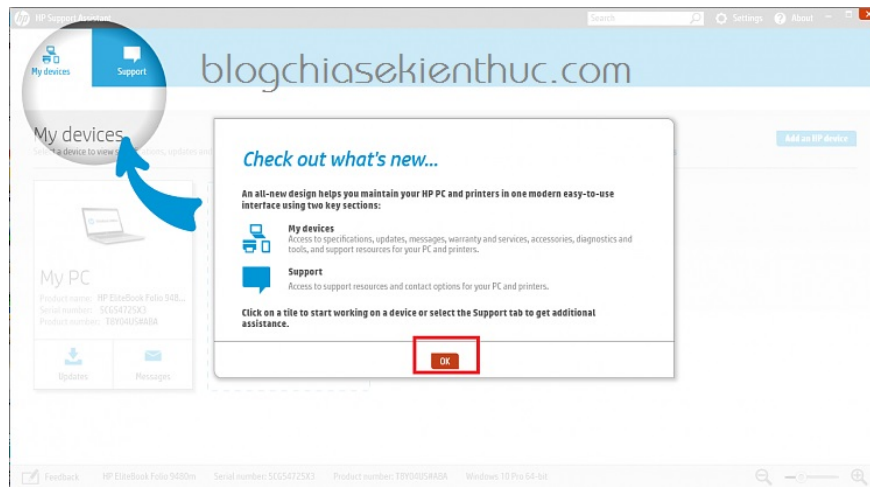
HP Support Assistant

Search

Settings

About

My devices

Support

blogchiasekienthuc.com

My devices

Select a device to view s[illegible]ations, updates and

Add an HP device

My PC

Product name: HP EliteBook Folio 948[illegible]

Serial number: 5CG54725X3

Product number: T8Y04US#ABA

Updates

Messages

Check out what's new...

An all-new design helps you maintain your HP PC and printers in one modern easy-to-use interface using two key sections:

My devices
Access to specifications, updates, messages, warranty and services, accessories, diagnostics and tools, and support resources for your PC and printers.

Support
Access to support resources and contact options for your PC and printers.

Click on a tile to start working on a device or select the Support tab to get additional assistance.

OK

Feedback

HP EliteBook Folio 9480m

Serial number: 5CG54725X3

Product number: T8Y04US#ABA

Windows 10 Pro 64-bit